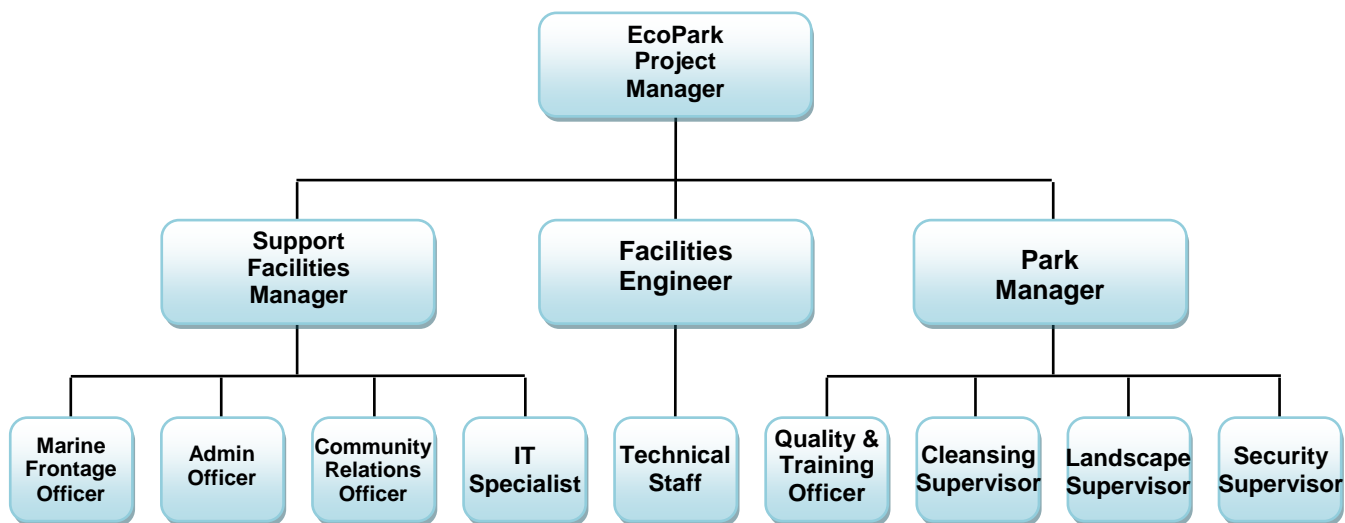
EcoPark Project Manager

Support Facilities Manager

Facilities Engineer

Park Manager

Marine Frontage Officer

Admin Officer

Community Relations Officer

IT Specialist

Technical Staff

Quality & Training Officer

Cleansing Supervisor

Landscape Supervisor

Security Supervisor